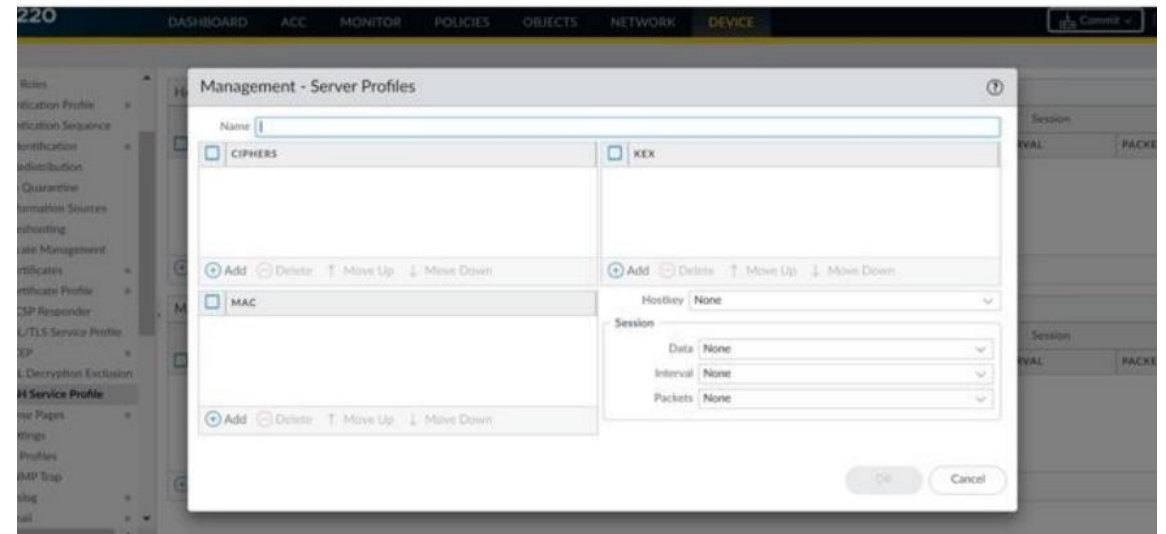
220

DASHBOARD ACC MONITOR POLICIES OBJECTS NETWORK DEVICE

Commit

Roles
tication Profile
tication Sequence
Identification
edistribution
Quarantine
ormation Sources
hosting
cate Management
rtificates
rtificate Profile
CSP Responder
L/TLS Service Profile
EP
L Decryption Exclusion
H Service Profile
se Pages
ttings
Profiles
MP Trap
slog
ail

Management - Server Profiles

Name

CIPHERS

KEX

Add Delete Move Up Move Down

Add Delete Move Up Move Down

MAC

Hostkey None

Session

Data None

Interval None

Packets None

Add Delete Move Up Move Down

OK Cancel

Session
VAL PACKE

Session
VAL PACKE